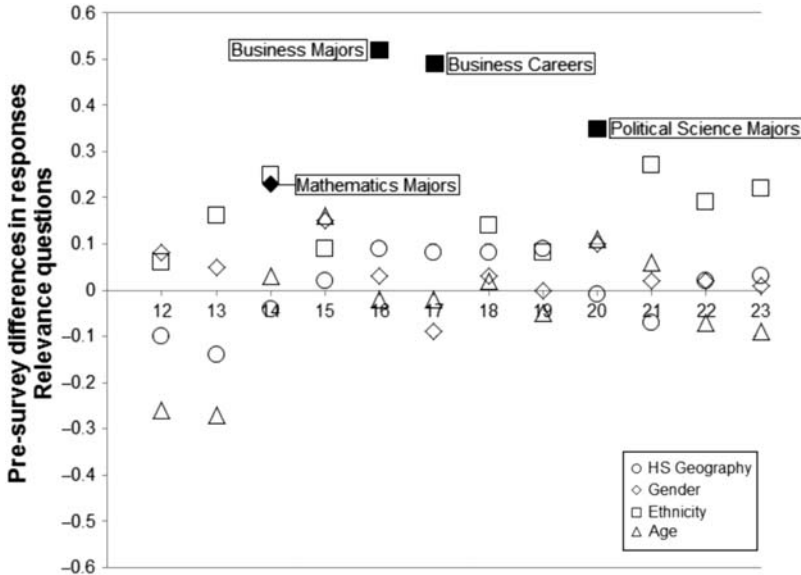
Pre-survey differences in responses
Relevance questions

0.6
0.5
0.4
0.3
0.2
0.1
0
-0.1
-0.2
-0.3
-0.4
-0.5
-0.6

12
13
14
15
16
17
18
19
20
21
22
23

Business Majors
Business Careers
Political Science Majors
Mathematics Majors

HS Geography
Gender
Ethnicity
Age